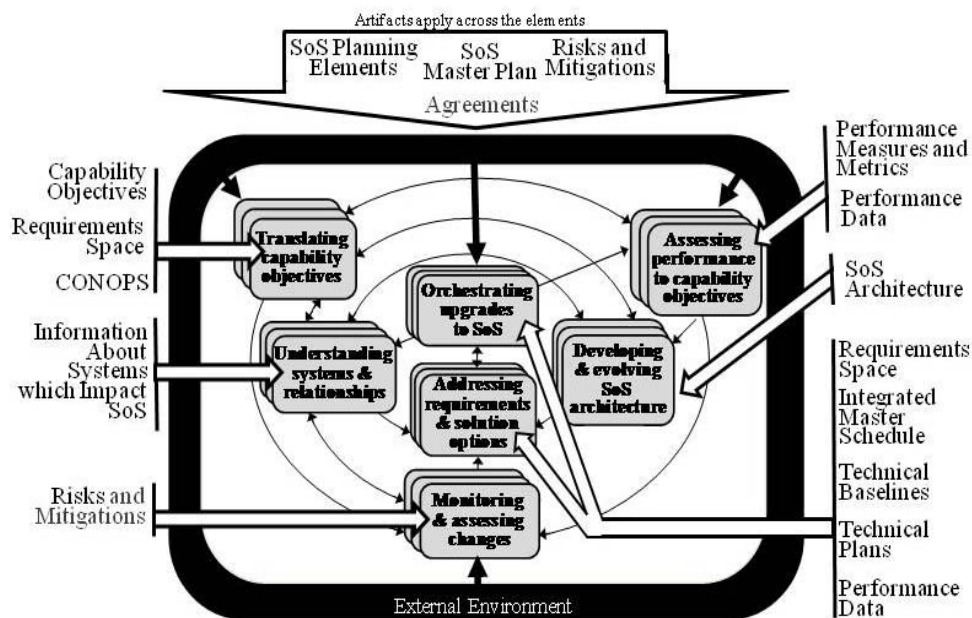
Artifacts apply across the elements

SoS Planning Elements

SoS Master Plan

Risks and Mitigations

Agreements

Capability Objectives

Requirements Space

CONOPS

Information About Systems which Impact SoS

Risks and Mitigations

Performance Measures and Metrics

Performance Data

SoS Architecture

Requirements Space

Integrated Master Schedule

Technical Baselines

Technical Plans

Performance Data

Translating capability objectives

Understanding systems & relationships

Orchestrating upgrades to SoS

Addressing requirements & solution options

Monitoring & assessing changes

Assessing performance to capability objectives

Developing & evolving SoS architecture

External Environment